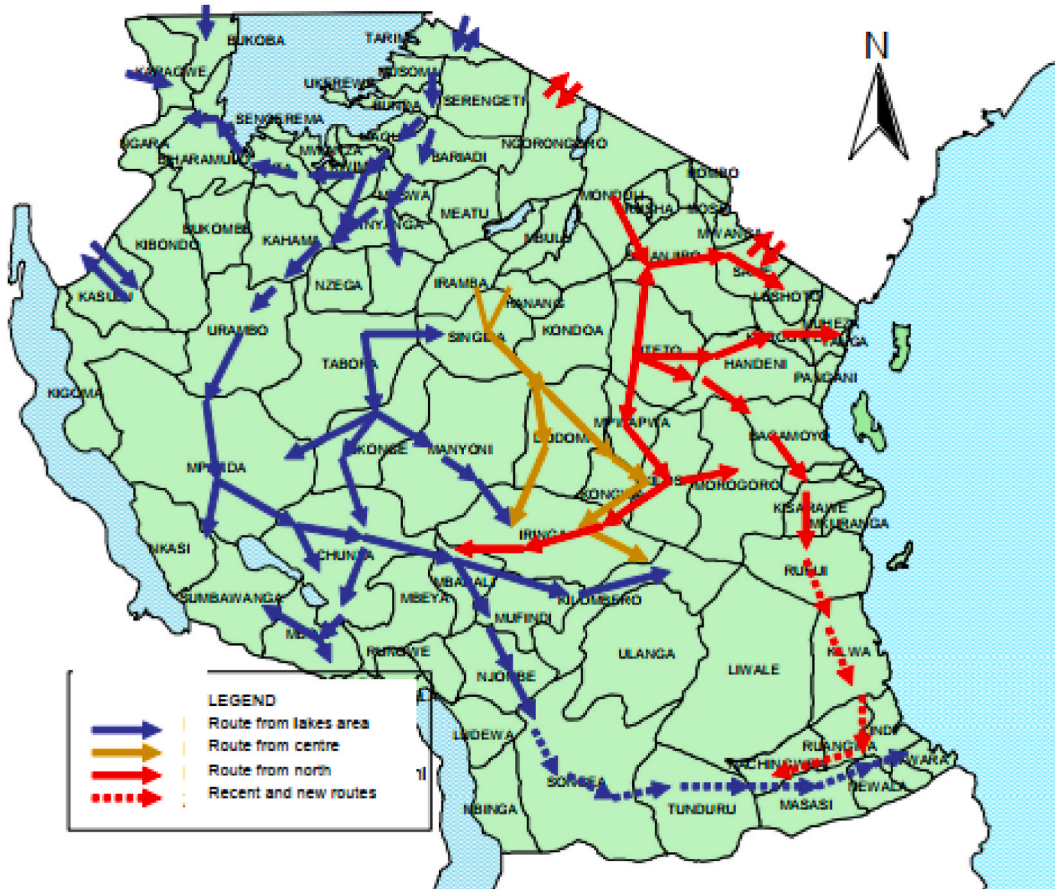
N

BUKOBA
TARIME
KARAGWE
MUSOMA
UKEREWE
BUNDA
SERENGETI
SENGEREMA
NGARA
MAGU
BIHARAMULO
MWANZA
BARIADI
NGORONGORO
KWIMBA
MASWA
ROMBO
MONDULI
ARUSHA
MOSHI
SHINYANGA
MEATU
BUKOMBE
KAHAMA
MBULU
KIBONDO
MWANGA
HANANG
SAME
KASULU
NZEGA
IRAMBA
LUSHOTO
KONDOA
URAMBO
SINGIDA
KOROGWE
TANGA
KITETO
TABORA
HANDENI
PANGANI
KIGOMA
MPWAPWA
BAGAMOYO
DODOMA
IGUNGA
MANYONI
SIKONGE
MPANDA
KONGWA
MOROGORO
KISARAWE
MKURANGA
NKASI
IRINGA
RUFIJI
CHUNYA
MBARALI
KILOMBERO
SUMBAWANGA
MBEYA
MUFINDI
MBOZI
ULANGA
RUNGWE
KILWA
LIWALE
NJOMBE
LIND
LUDEWA
RUANGWA
SONGEA
MTWARA
NEWALA
TUNDURU
MASASI
NACHINGWEA
MBINGA

LEGEND
Route from lakes area
Route from centre
Route from north
Recent and new routes